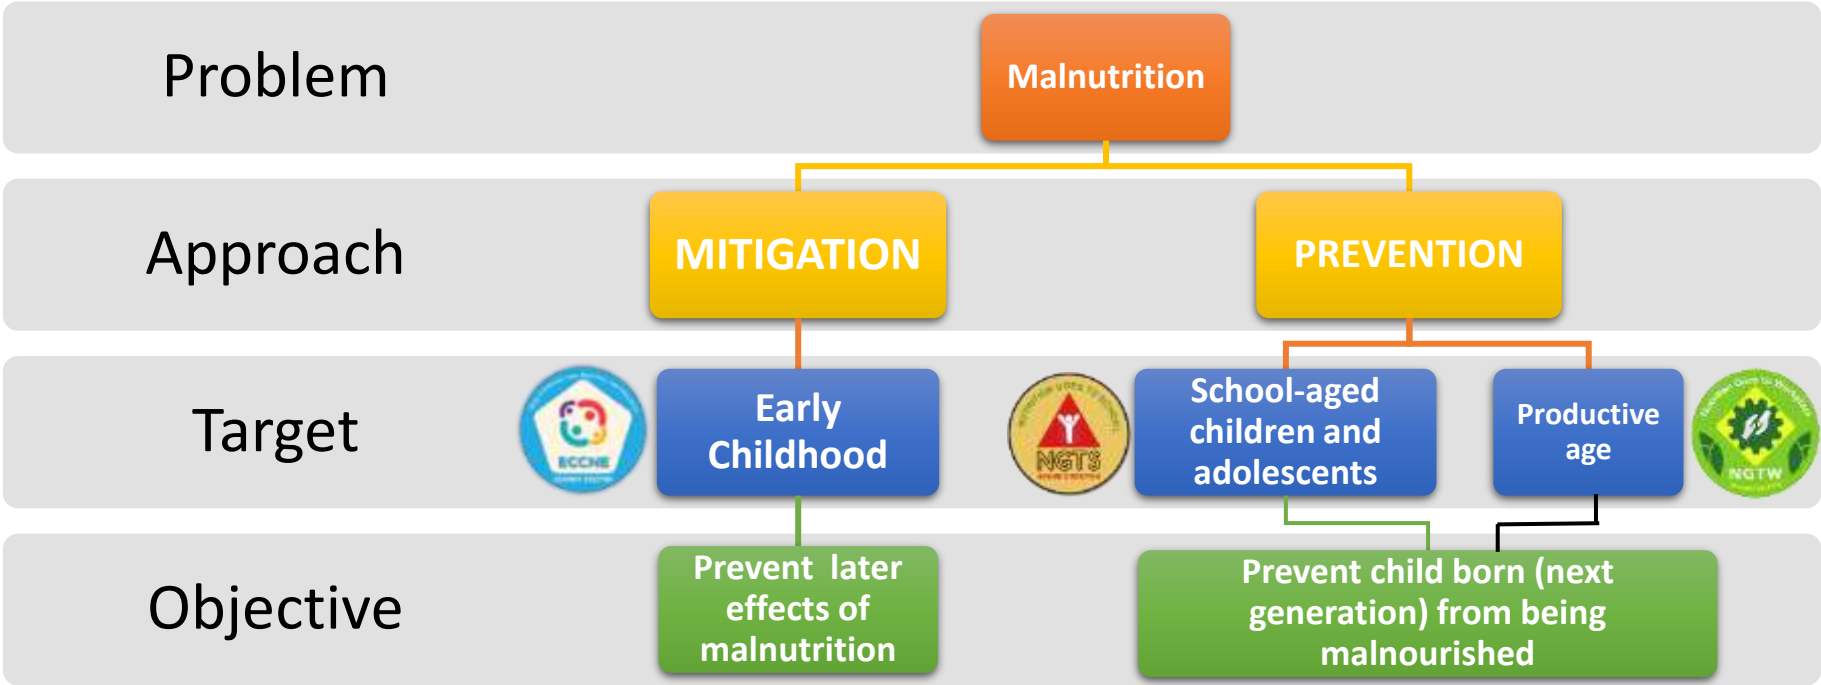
Problem

Malnutrition

Approach

MITIGATION

PREVENTION

Target

ECCNE

Early Childhood

NGTS

School-aged children and adolescents

Productive age

NGTW

Objective

Prevent later effects of malnutrition

Prevent child born (next generation) from being malnourished